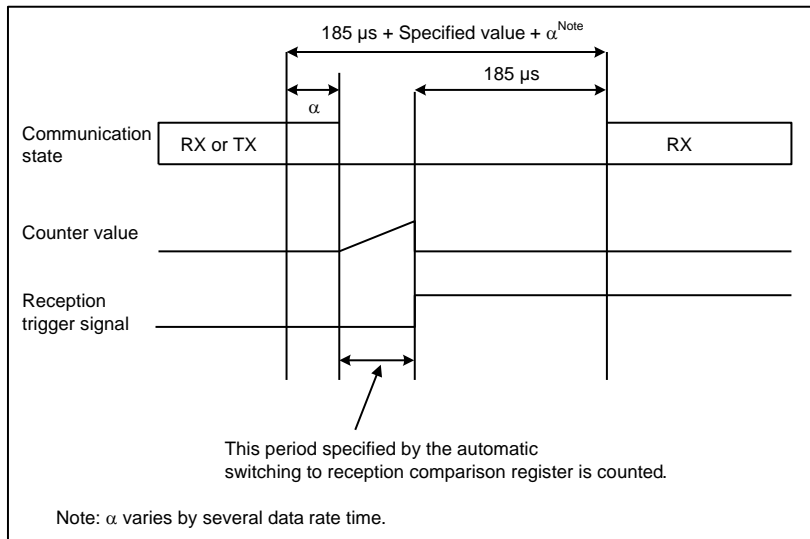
185 µs + Specified value + $\alpha^{\text{Note}}$

185 µs

$\alpha$

Communication state

RX or TX

RX

Counter value

Reception trigger signal

This period specified by the automatic switching to reception comparison register is counted.

Note: $\alpha$ varies by several data rate time.